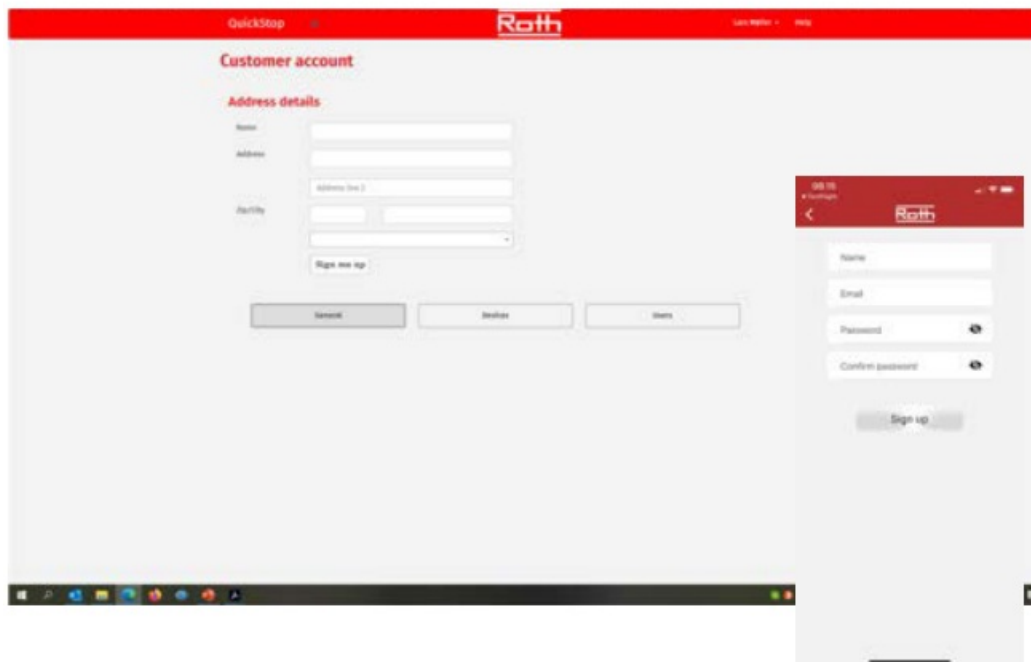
QuickStop

Roth

Lars Møller · Help

Customer account

Address details

Name

Address

Address line 2

Zip/City

Sign me up

General

Devices

Users

08:15

Roth

Name

Email

Password

Confirm password

Sign up